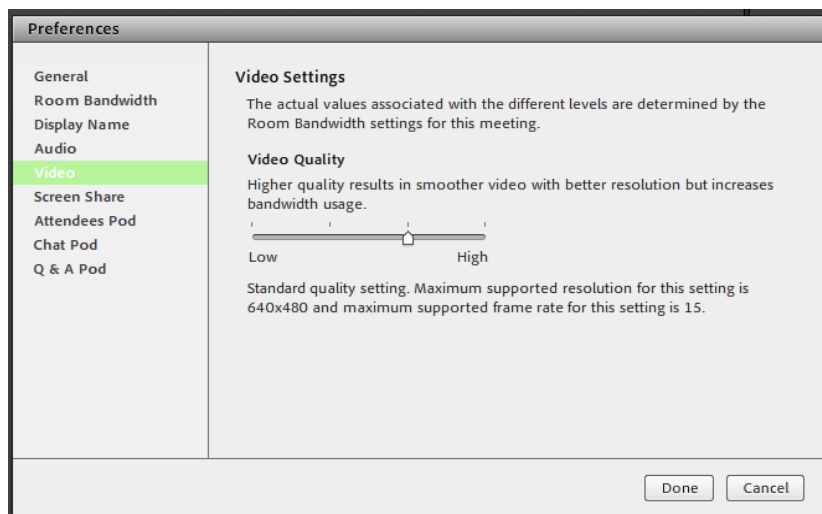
Preferences

General
Room Bandwidth
Display Name
Audio
Video
Screen Share
Attendees Pod
Chat Pod
Q & A Pod

Video Settings

The actual values associated with the different levels are determined by the Room Bandwidth settings for this meeting.

Video Quality

Higher quality results in smoother video with better resolution but increases bandwidth usage.

Low High

Standard quality setting. Maximum supported resolution for this setting is 640x480 and maximum supported frame rate for this setting is 15.

Done Cancel